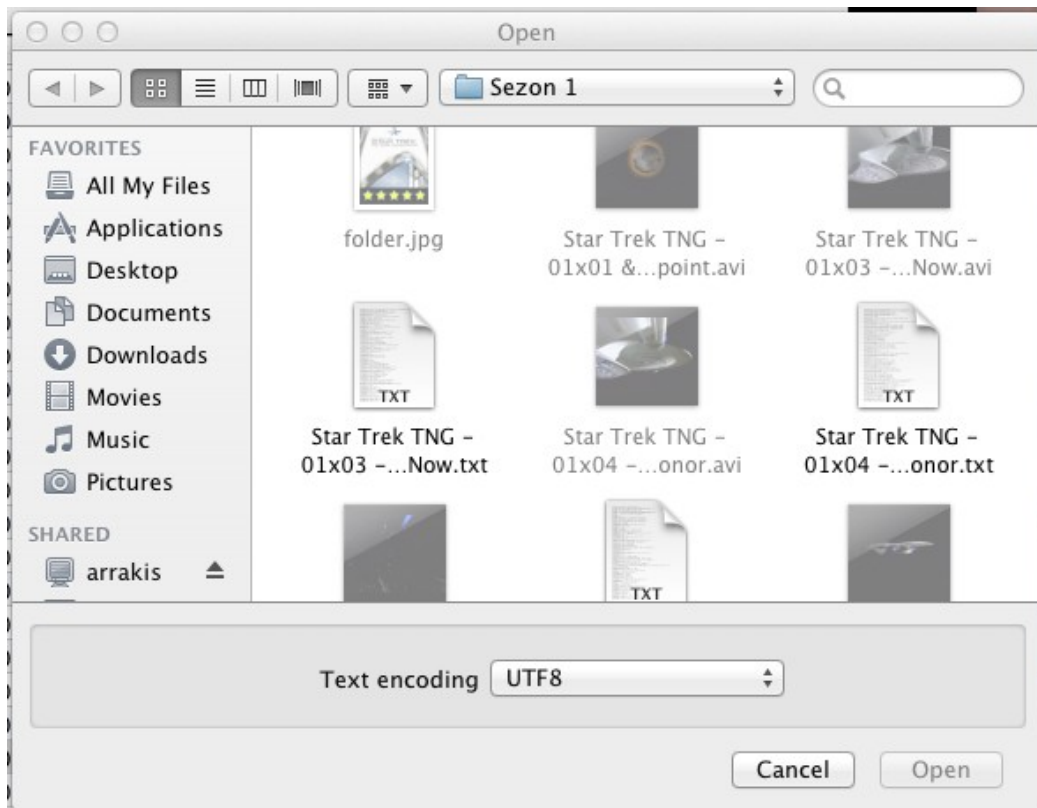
Open

Sezon 1

FAVORITES
All My Files
Applications
Desktop
Documents
Downloads
Movies
Music
Pictures

SHARED
arrakis

folder.jpg

Star Trek TNG – 01x01 &...point.avi

Star Trek TNG – 01x03 –...Now.avi

TXT
Star Trek TNG – 01x03 –...Now.txt

Star Trek TNG – 01x04 –...onor.avi

TXT
Star Trek TNG – 01x04 –...onor.txt

TXT

Text encoding UTF8

Cancel Open